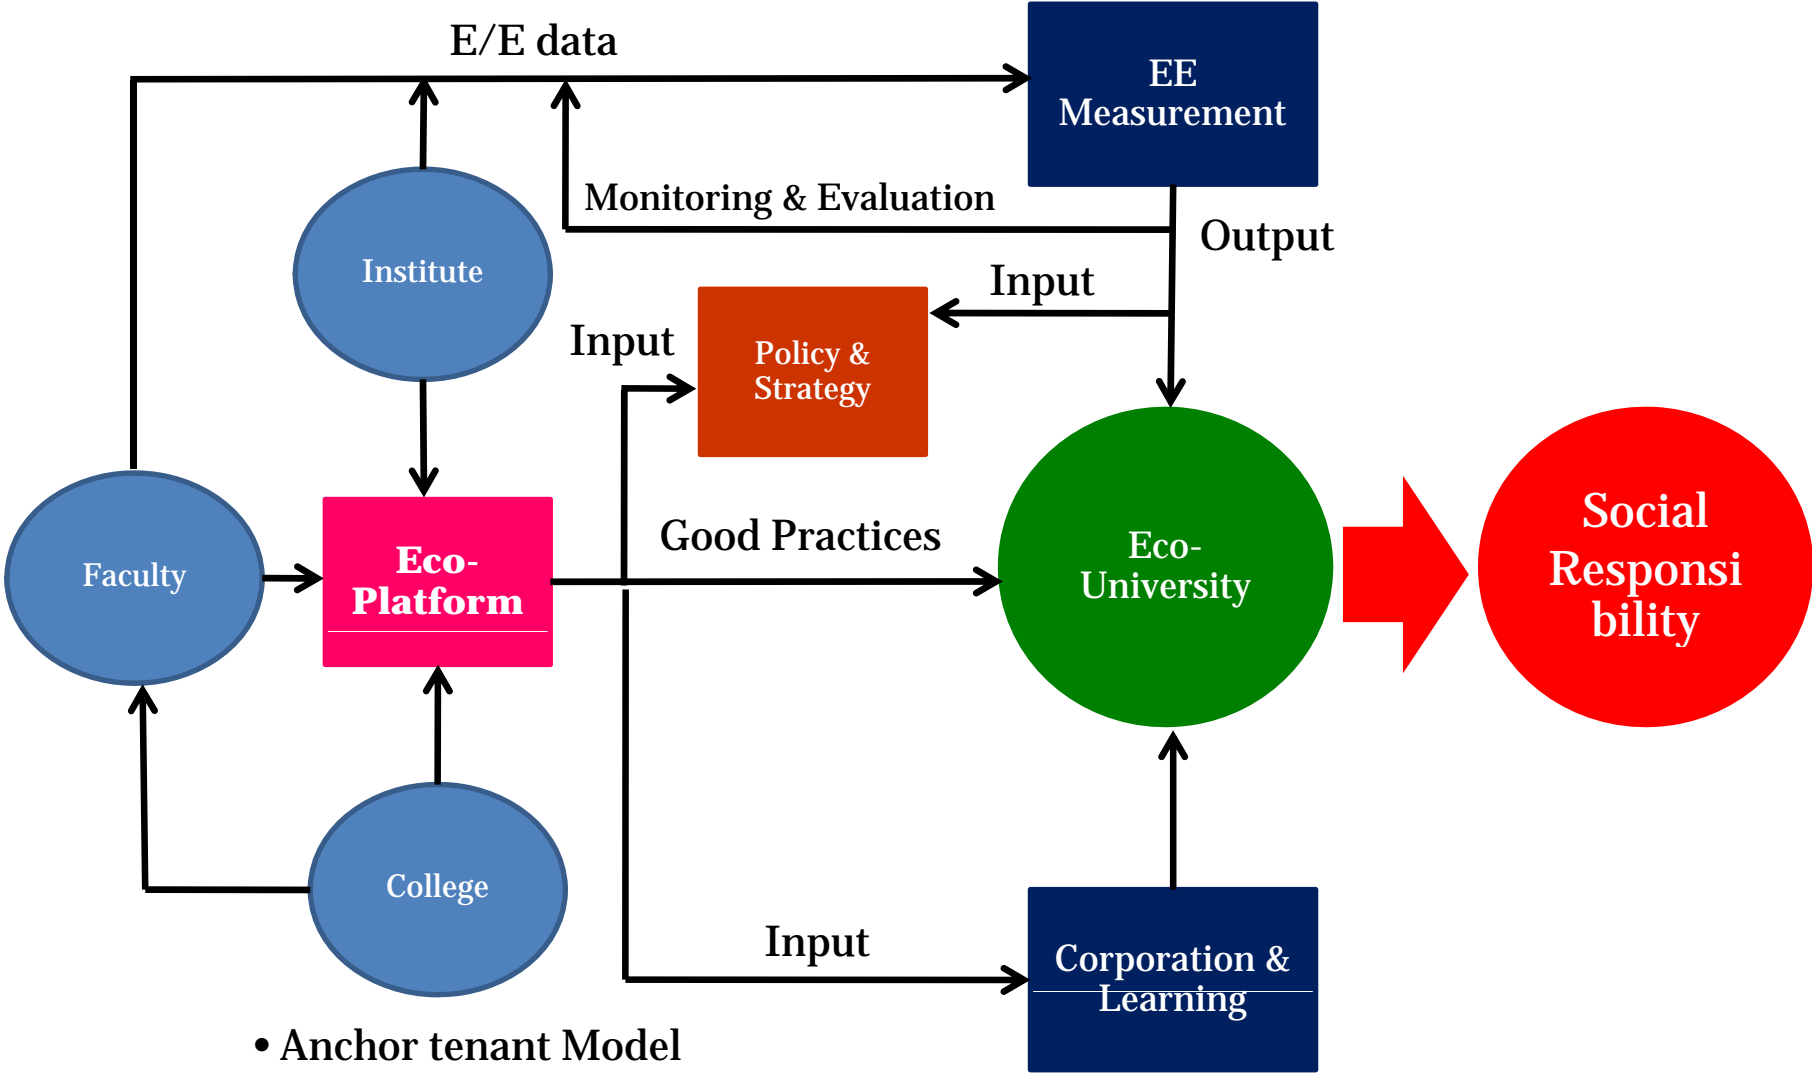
E/E data

EE Measurement

Institute

Monitoring & Evaluation

Output

Input

Input

Policy & Strategy

Faculty

Eco-Platform

Good Practices

Eco-University

Social Responsibility

College

Input

Corporation & Learning

• Anchor tenant Model